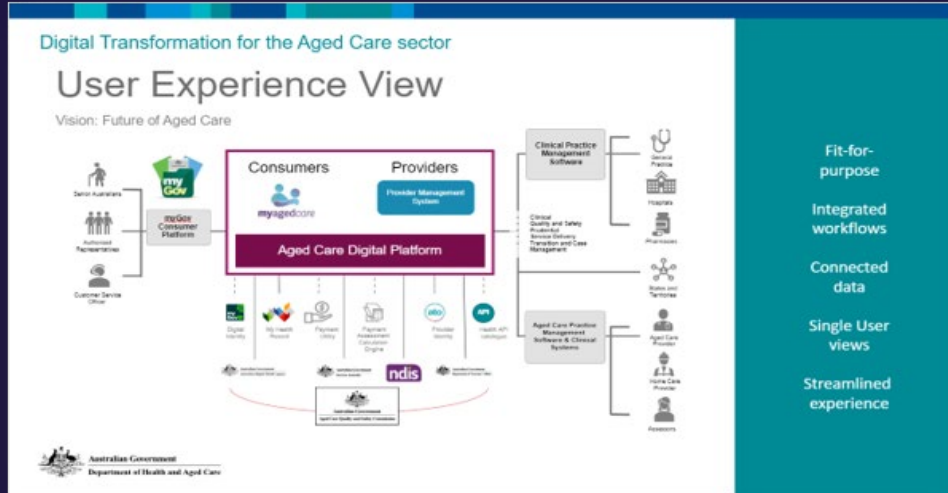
Digital Transformation for the Aged Care sector

User Experience View

Vision: Future of Aged Care

Senior Australians

Authorised Representatives

Customer Service Officer

my Gov

myGov Consumer Platform

Consumers

myagedcare

Providers

Provider Management System

Aged Care Digital Platform

Digital Identity

My Health Record

Payment Utility

Payment Assessment Calculation Engine

Provider Identity

Health API catalogue

ndis

Australian Government
Aged Care Quality and Safety Commission

Clinical Practice Management Software

Clinical
Quality and Safety
Prudential
Service Delivery
Transition and Case Management

General Practice

Hospitals

Pharmacies

States and Territories

Aged Care Practice Management Software & Clinical Systems

Aged Care Provider

Home Care Provider

Assessors

Australian Government
Department of Health and Aged Care

Fit-for-purpose

Integrated workflows

Connected data

Single User views

Streamlined experience